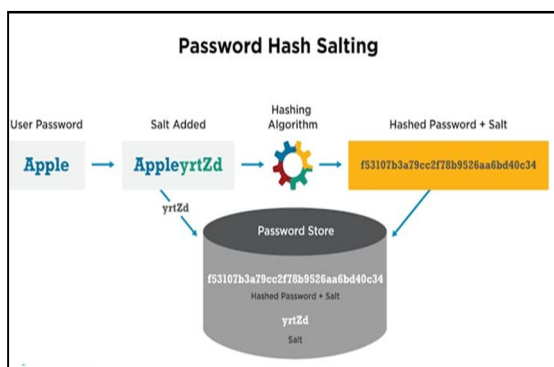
Password Hash Salting

User Password

Apple

Salt Added

AppleyrtZd

Hashing Algorithm

Hashed Password + Salt

f53107b3a79cc2f78b9526aa6bd40c34

yrtZd

Password Store

f53107b3a79cc2f78b9526aa6bd40c34

Hashed Password + Salt

yrtZd

Salt